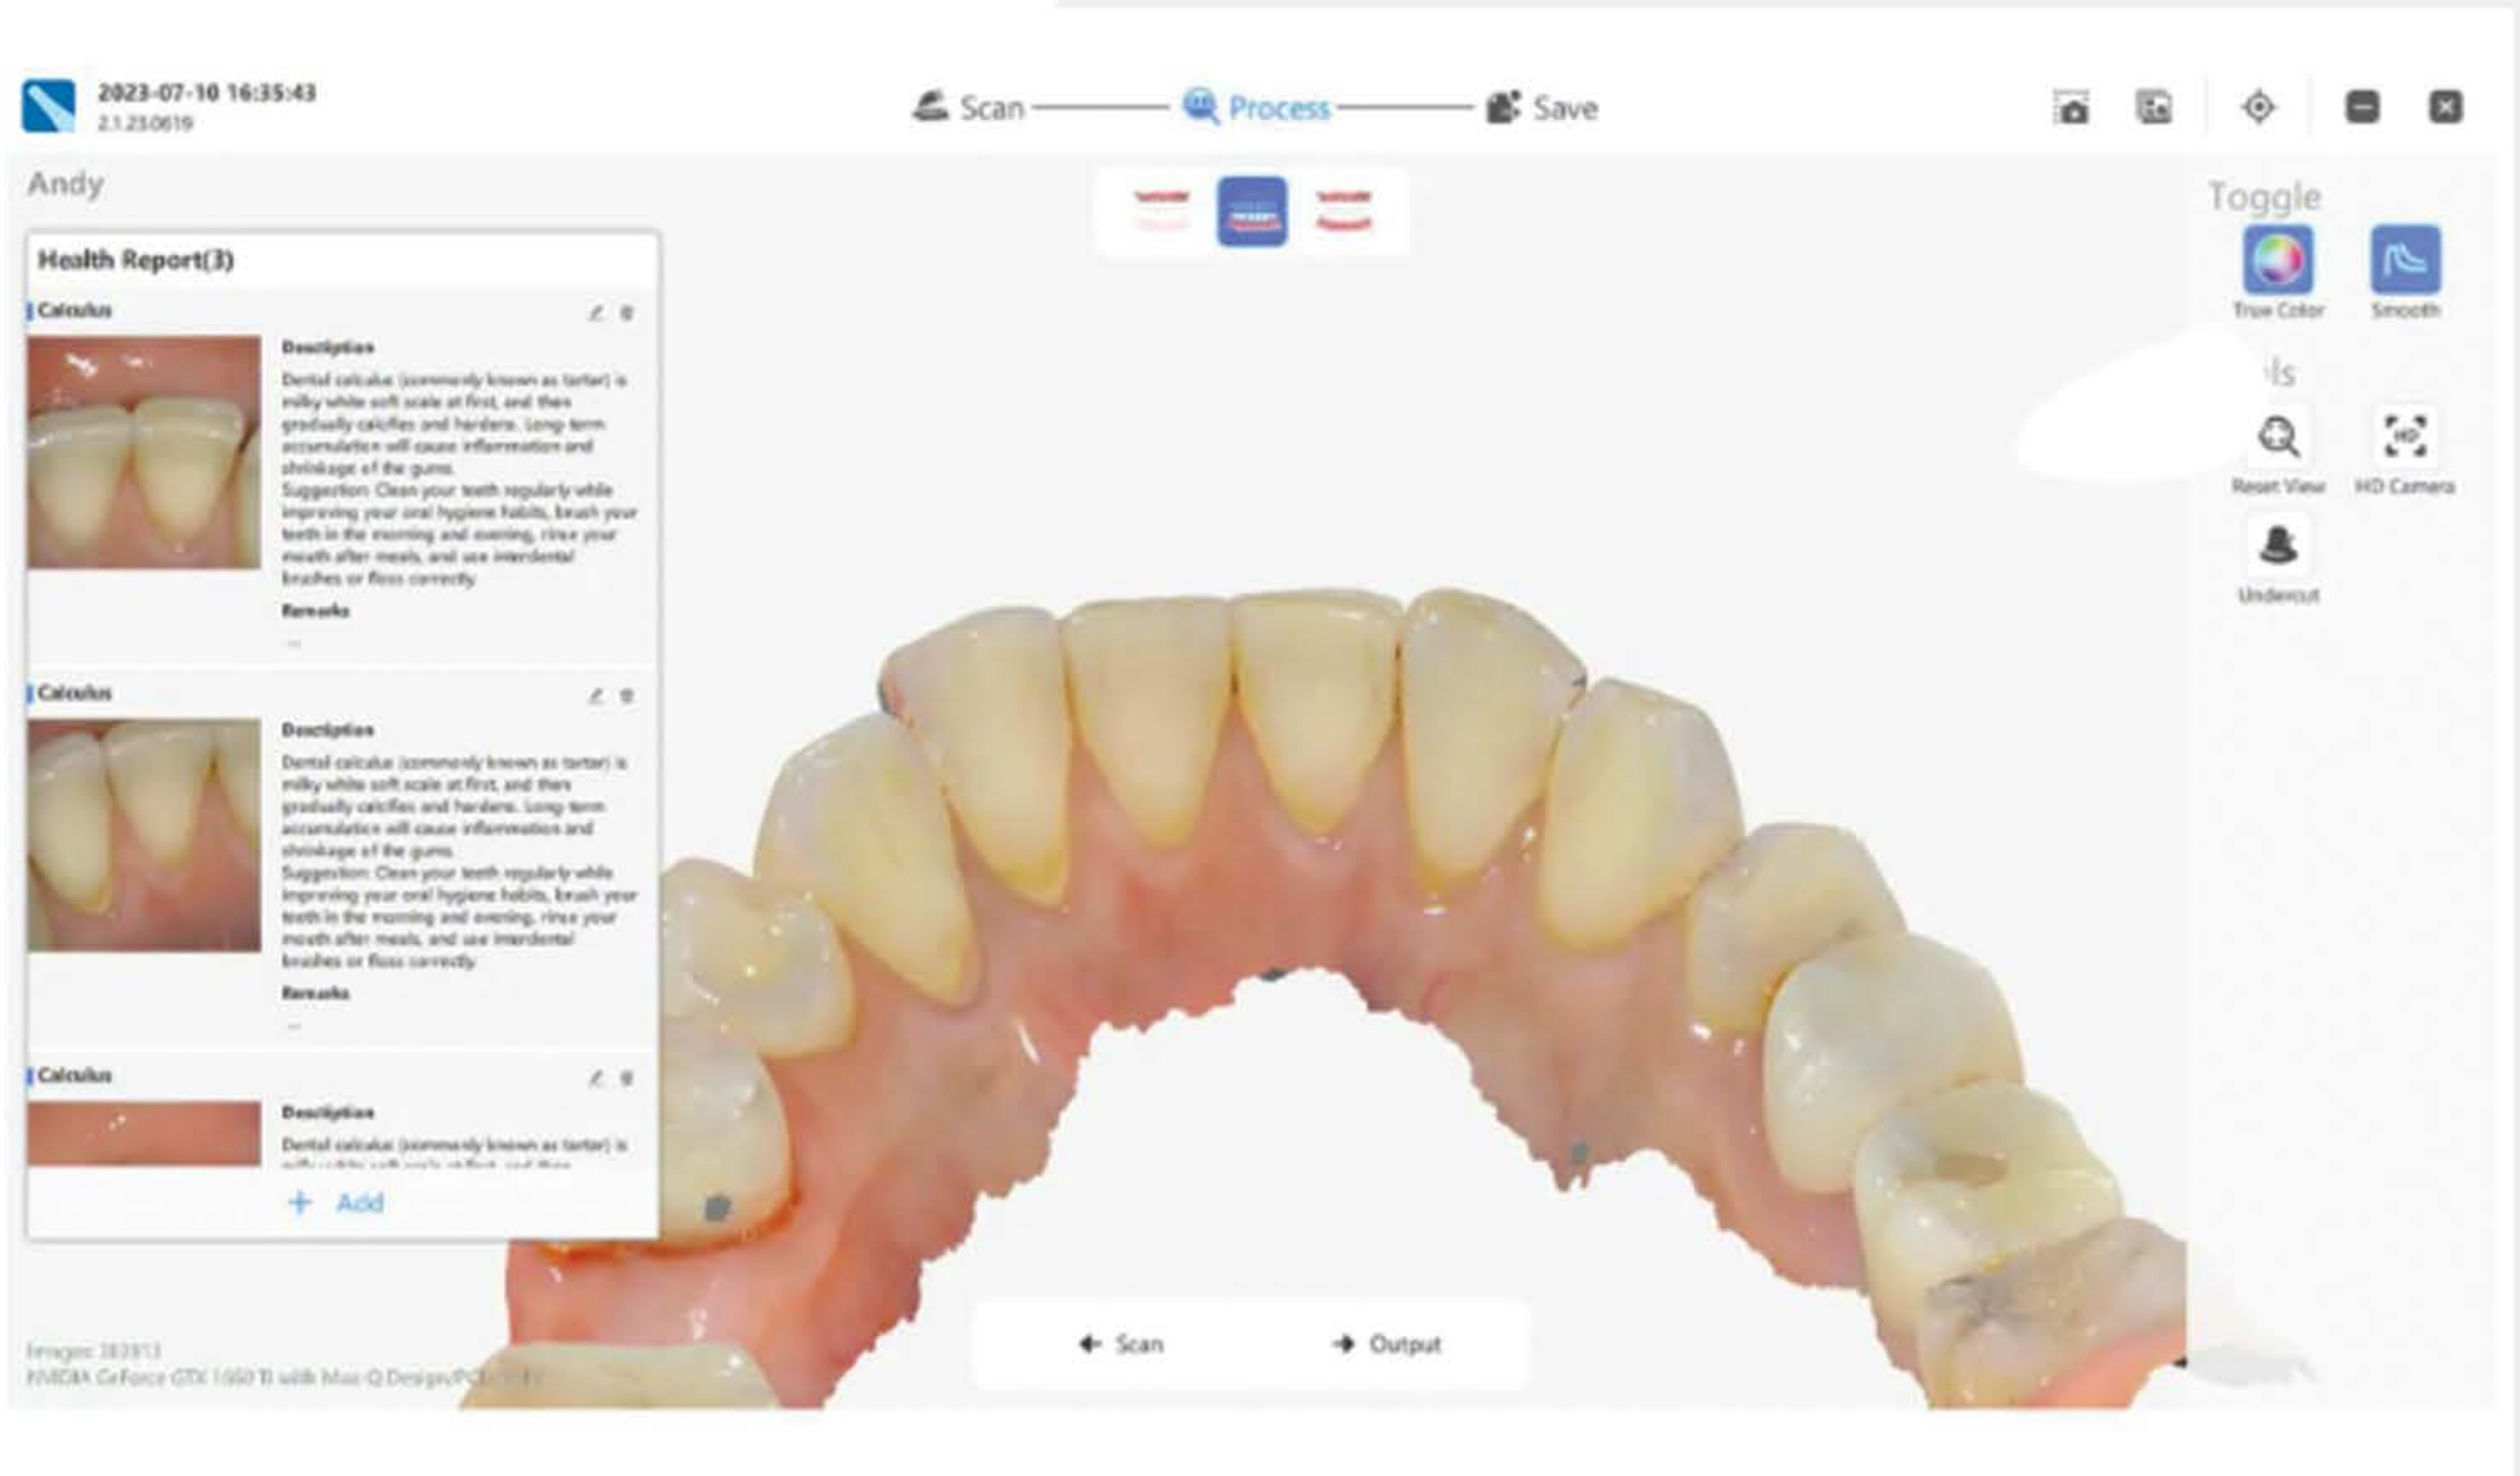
2023-07-10 16:35:43
2.1.23.0619

Scan Process Save

Andy

Toggle

True Color Smooth

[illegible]ls

Reset View HD Camera

Undercut

Health Report(3)

Calculus

Description

Dental calculus (commonly known as tartar) is milky white soft scale at first, and then gradually calcifies and hardens. Long-term accumulation will cause inflammation and shrinkage of the gums.
Suggestion: Clean your teeth regularly while improving your oral hygiene habits, brush your teeth in the morning and evening, rinse your mouth after meals, and use interdental brushes or floss correctly.

Remarks

--

Calculus

Description

Dental calculus (commonly known as tartar) is milky white soft scale at first, and then gradually calcifies and hardens. Long-term accumulation will cause inflammation and shrinkage of the gums.
Suggestion: Clean your teeth regularly while improving your oral hygiene habits, brush your teeth in the morning and evening, rinse your mouth after meals, and use interdental brushes or floss correctly.

Remarks

--

Calculus

Description

Dental calculus (commonly known as tartar) is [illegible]

+ Add

Scan Output

Images: 383913
NVIDIA GeForce GTX 1050 Ti with Max-Q Design/PCIe/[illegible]